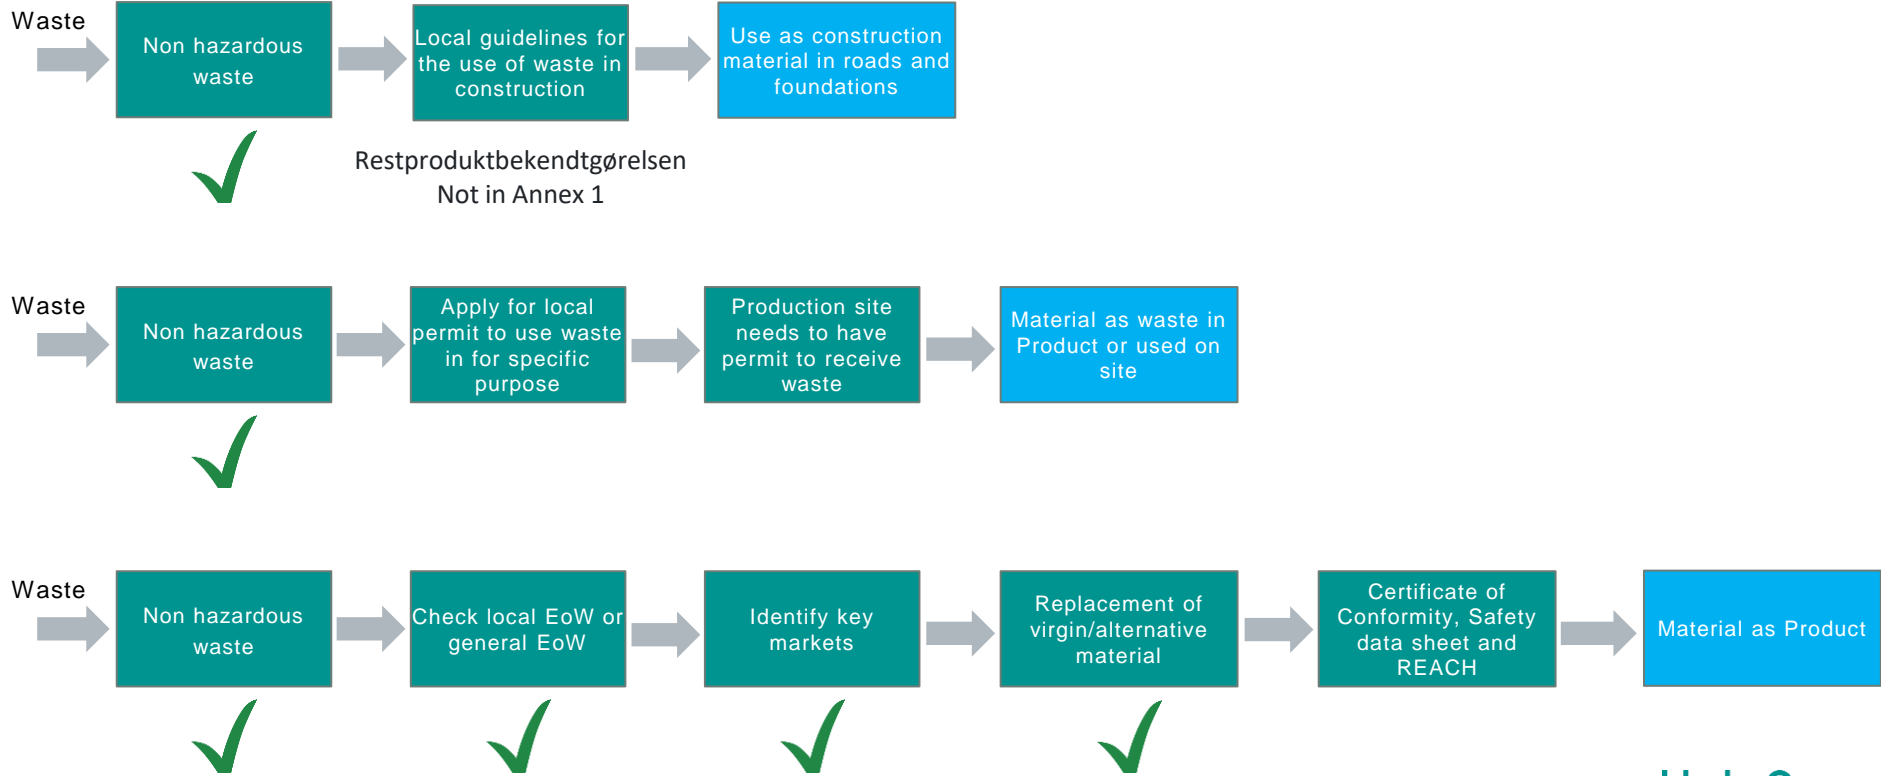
Waste

Non hazardous waste

Local guidelines for the use of waste in construction

Use as construction material in roads and foundations

Restproduktbekendtgørelsen
Not in Annex 1

Waste

Non hazardous waste

Apply for local permit to use waste in for specific purpose

Production site needs to have permit to receive waste

Material as waste in Product or used on site

Waste

Non hazardous waste

Check local EoW or general EoW

Identify key markets

Replacement of virgin/alternative material

Certificate of Conformity, Safety data sheet and REACH

Material as Product

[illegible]